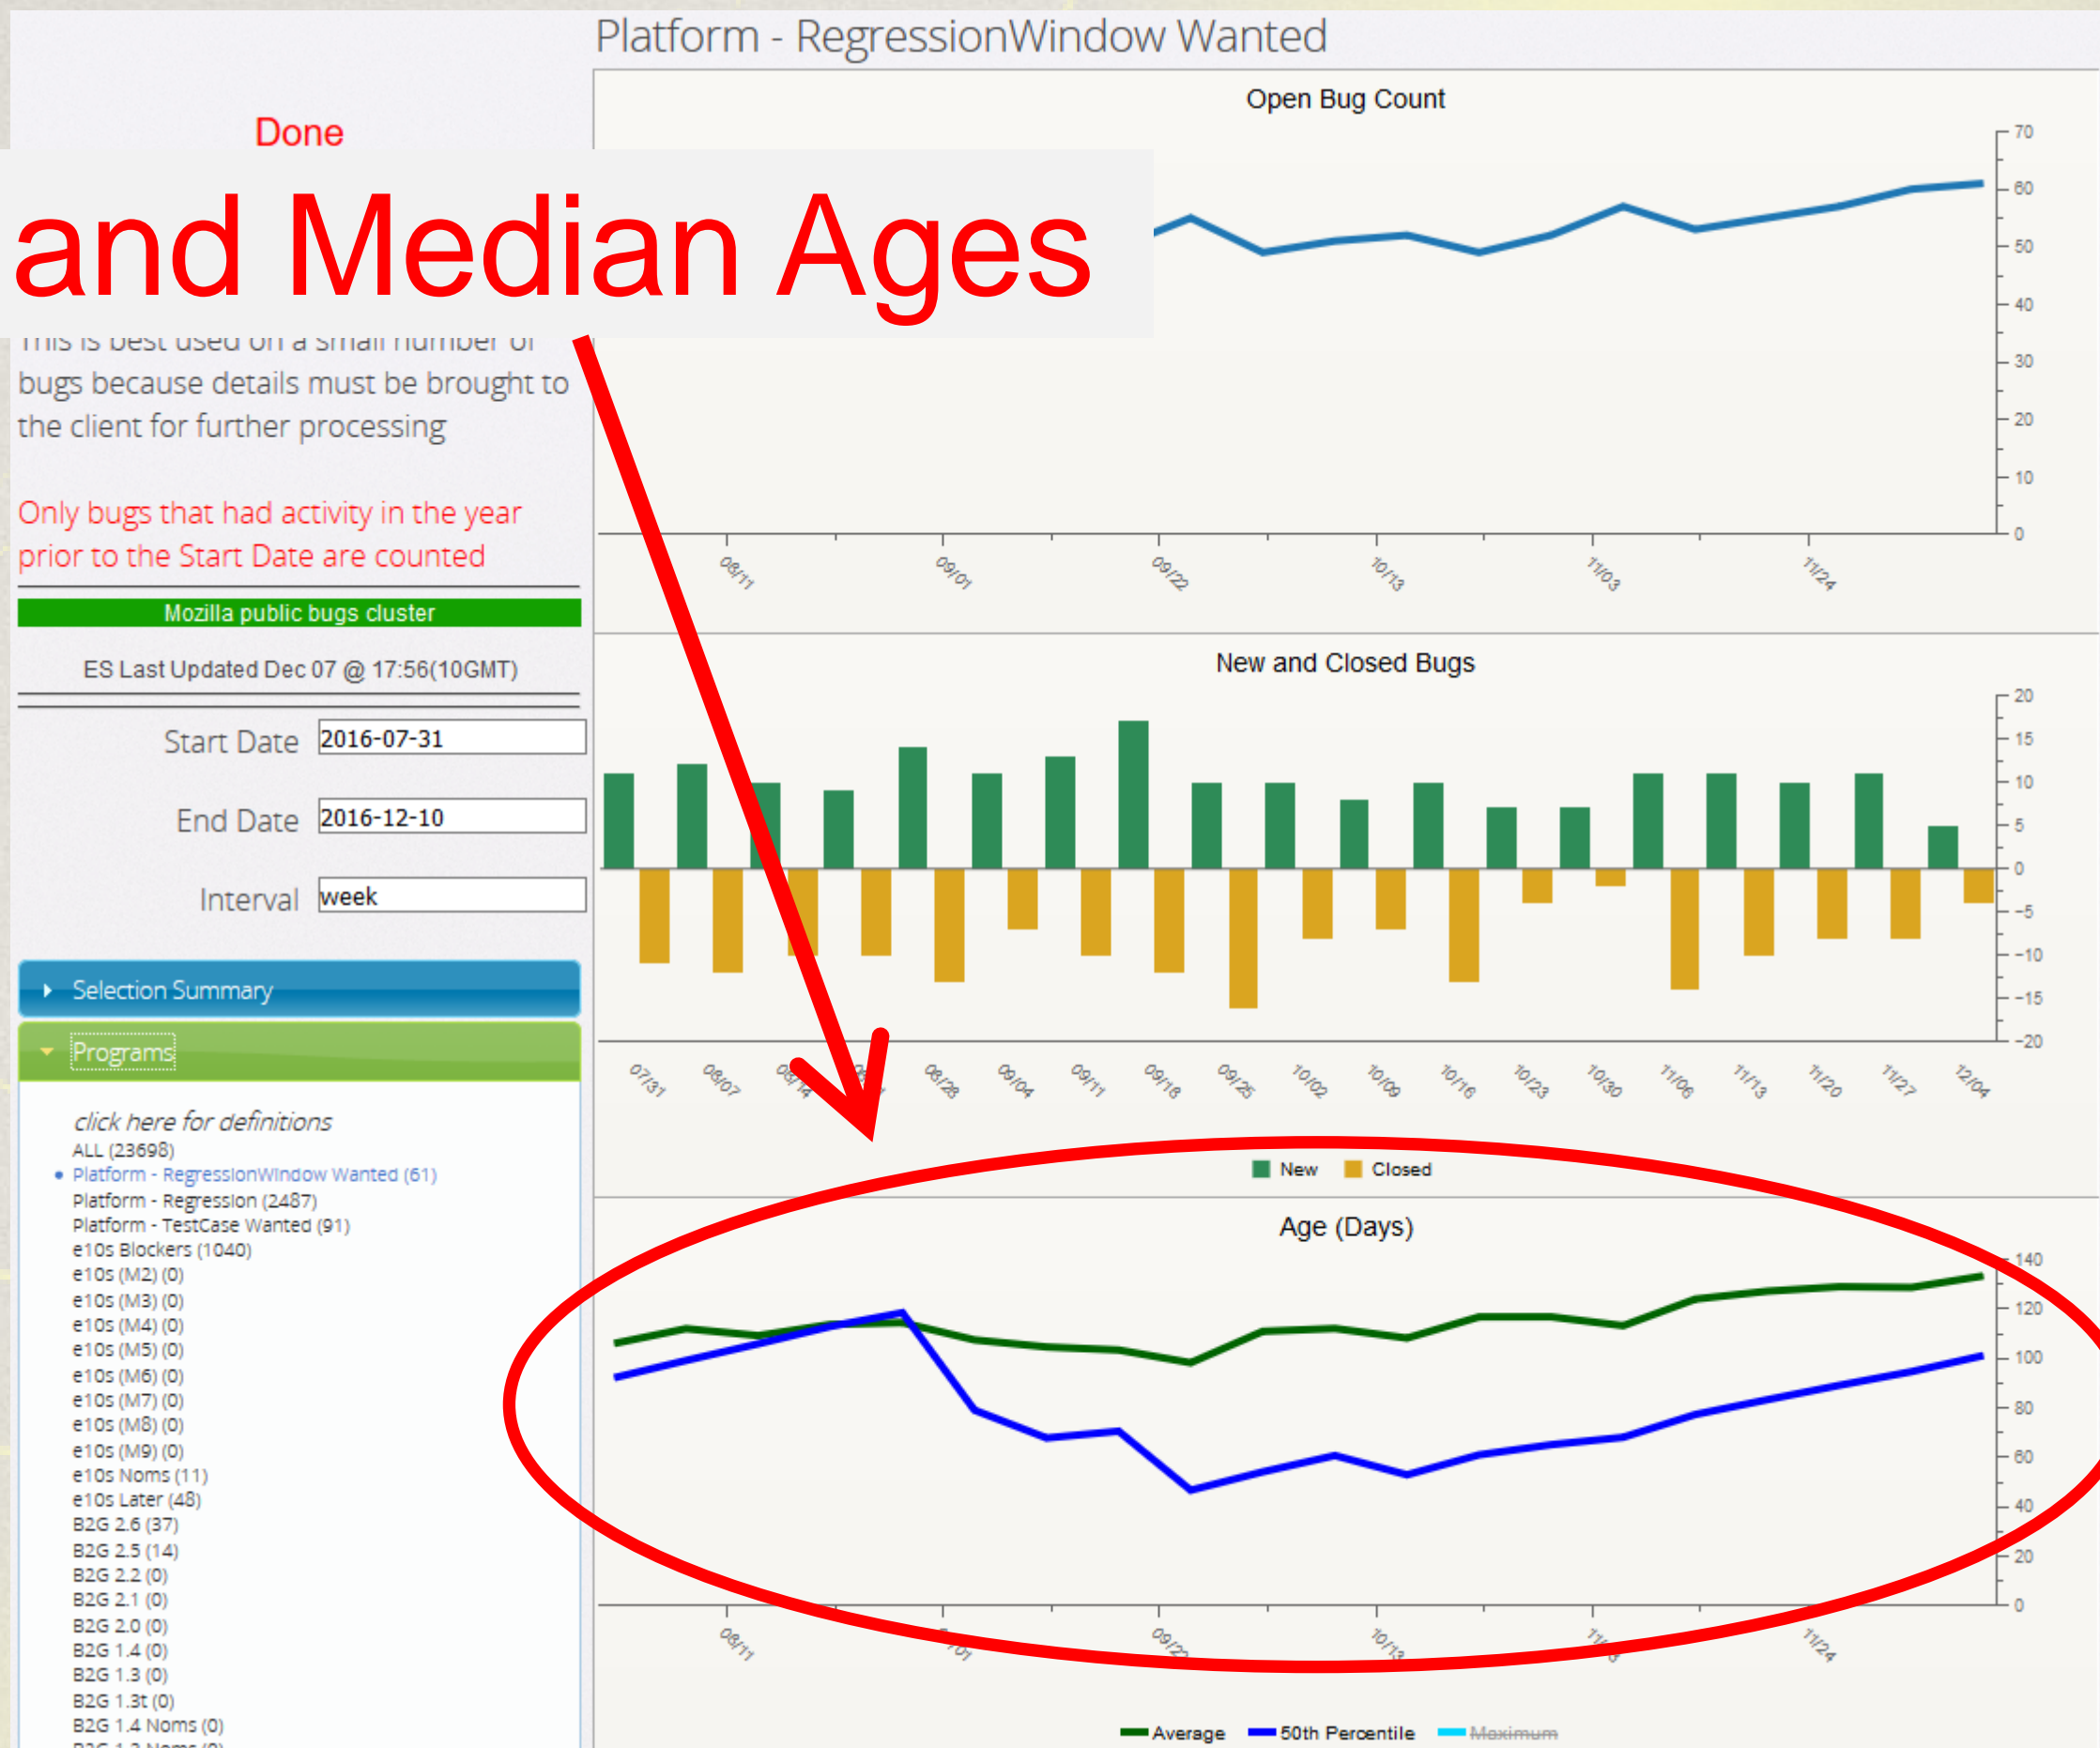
Platform - RegressionWindow Wanted

Done

and Median Ages

This is best used on a small number of bugs because details must be brought to the client for further processing

Only bugs that had activity in the year prior to the Start Date are counted

Mozilla public bugs cluster

ES Last Updated Dec 07 @ 17:56(10GMT)

Start Date 2016-07-31

End Date 2016-12-10

Interval week

Selection Summary

Programs

click here for definitions
ALL (23698)
Platform - RegressionWindow Wanted (61)
Platform - Regression (2487)
Platform - TestCase Wanted (91)
e10s Blockers (1040)
e10s (M2) (0)
e10s (M3) (0)
e10s (M4) (0)
e10s (M5) (0)
e10s (M6) (0)
e10s (M7) (0)
e10s (M8) (0)
e10s (M9) (0)
e10s Noms (11)
e10s Later (48)
B2G 2.6 (37)
B2G 2.5 (14)
B2G 2.2 (0)
B2G 2.1 (0)
B2G 2.0 (0)
B2G 1.4 (0)
B2G 1.3 (0)
B2G 1.3t (0)
B2G 1.4 Noms (0)

Open Bug Count
70 60 50 40 30 20 10 0
08/11 09/01 09/22 10/13 11/03 11/24

New and Closed Bugs
20 15 10 5 0 -5 -10 -15 -20
07/31 08/07 08/14 08/21 08/28 09/04 09/11 09/18 09/25 10/02 10/09 10/16 10/23 10/30 11/06 11/13 11/20 11/27 12/04
New Closed

Age (Days)
140 120 100 80 60 40 20 0
08/11 09/01 09/22 10/13 11/03 11/24
Average 50th Percentile Maximum